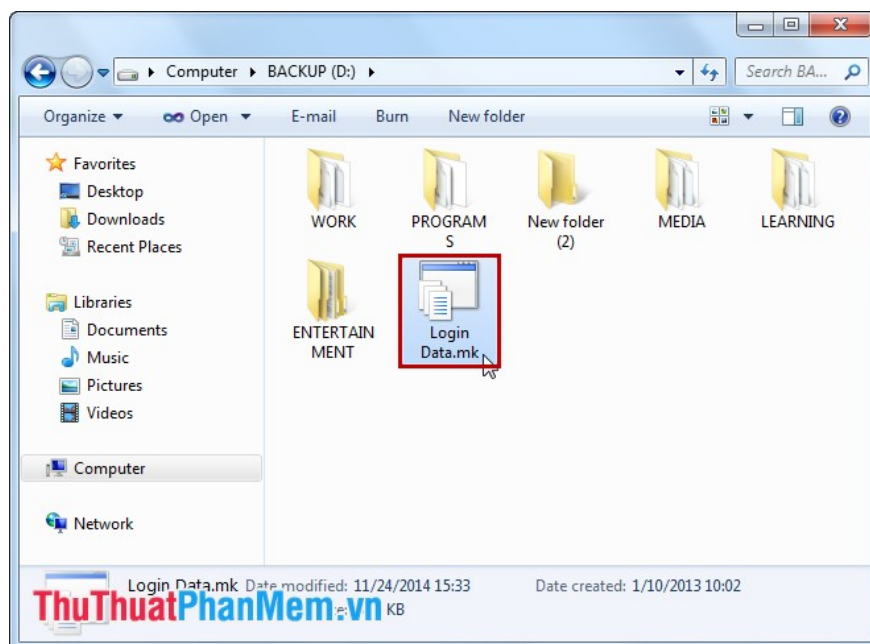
Computer ▸ BACKUP (D:) ▸

Search BA...

Organize ▾ Open ▾ E-mail Burn New folder

Favorites
Desktop
Downloads
Recent Places

Libraries
Documents
Music
Pictures
Videos

Computer

Network

WORK

PROGRAMS

New folder (2)

MEDIA

LEARNING

ENTERTAINMENT

Login Data.mk

Login Data.mk Date modified: 11/24/2014 15:33 Date created: 1/10/2013 10:02

KB

ThuThuatPhanMem.vn